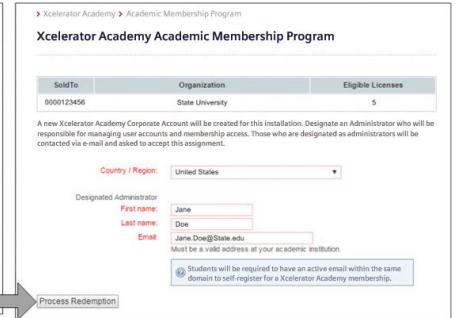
> Xcelerator Academy > Academic Membership Program

Xcelerator Academy Academic Membership Program

| SoldTo | Organization | Eligible Licenses |
|---|---|---|
| 0000123456 | State University | 5 |

A new Xcelerator Academy Corporate Account will be created for this installation. Designate an Administrator who will be responsible for managing user accounts and membership access. Those who are designated as administrators will be contacted via e-mail and asked to accept this assignment.

Country / Region: United States

Designated Administrator
First name: Jane
Last name: Doe
Email: Jane.Doe@State.edu
Must be a valid address at your academic institution.

Students will be required to have an active email within the same domain to self-register for a Xcelerator Academy membership.

Process Redemption